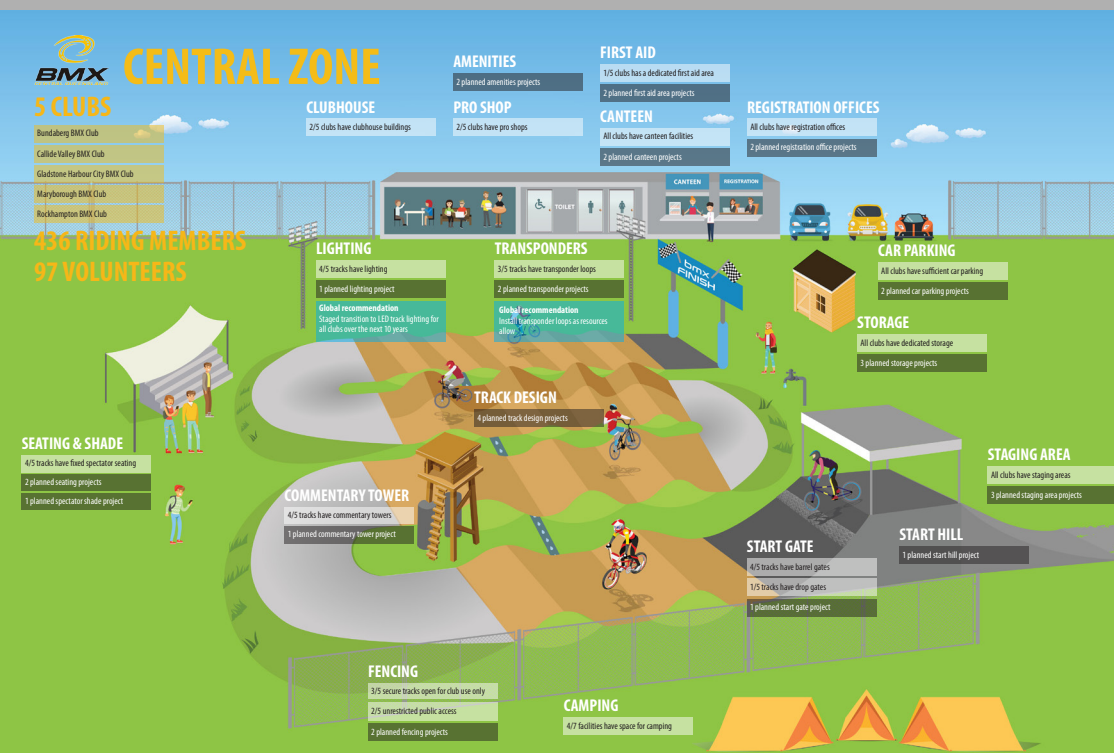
BMX CENTRAL ZONE

5 CLUBS
Bundaberg BMX Club
Callide Valley BMX Club
Gladstone Harbour City BMX Club
Maryborough BMX Club
Rockhampton BMX Club

436 RIDING MEMBERS
97 VOLUNTEERS

AMENITIES
2 planned amenities projects

FIRST AID
1/5 clubs has a dedicated first aid area
2 planned first aid area projects

CLUBHOUSE
2/5 clubs have clubhouse buildings

PRO SHOP
2/5 clubs have pro shops

CANTEEN
All clubs have canteen facilities
2 planned canteen projects

REGISTRATION OFFICES
All clubs have registration offices
2 planned registration office projects

TOILET
CANTEEN
REGISTRATION

LIGHTING
4/5 tracks have lighting
1 planned lighting project
Global recommendation
Staged transition to LED track lighting for all clubs over the next 10 years

TRANSPONDERS
3/5 tracks have transponder loops
2 planned transponder projects
Global recommendation
Install transponder loops as resources allow

bmx FINISH

CAR PARKING
All clubs have sufficient car parking
2 planned car parking projects

STORAGE
All clubs have dedicated storage
3 planned storage projects

TRACK DESIGN
4 planned track design projects

SEATING & SHADE
4/5 tracks have fixed spectator seating
2 planned seating projects
1 planned spectator shade project

STAGING AREA
All clubs have staging areas
3 planned staging area projects

COMMENTARY TOWER
4/5 tracks have commentary towers
1 planned commentary tower project

START HILL
1 planned start hill project

START GATE
4/5 tracks have barrel gates
1/5 tracks have drop gates
1 planned start gate project

FENCING
3/5 secure tracks open for club use only
2/5 unrestricted public access
2 planned fencing projects

CAMPING
4/7 facilities have space for camping